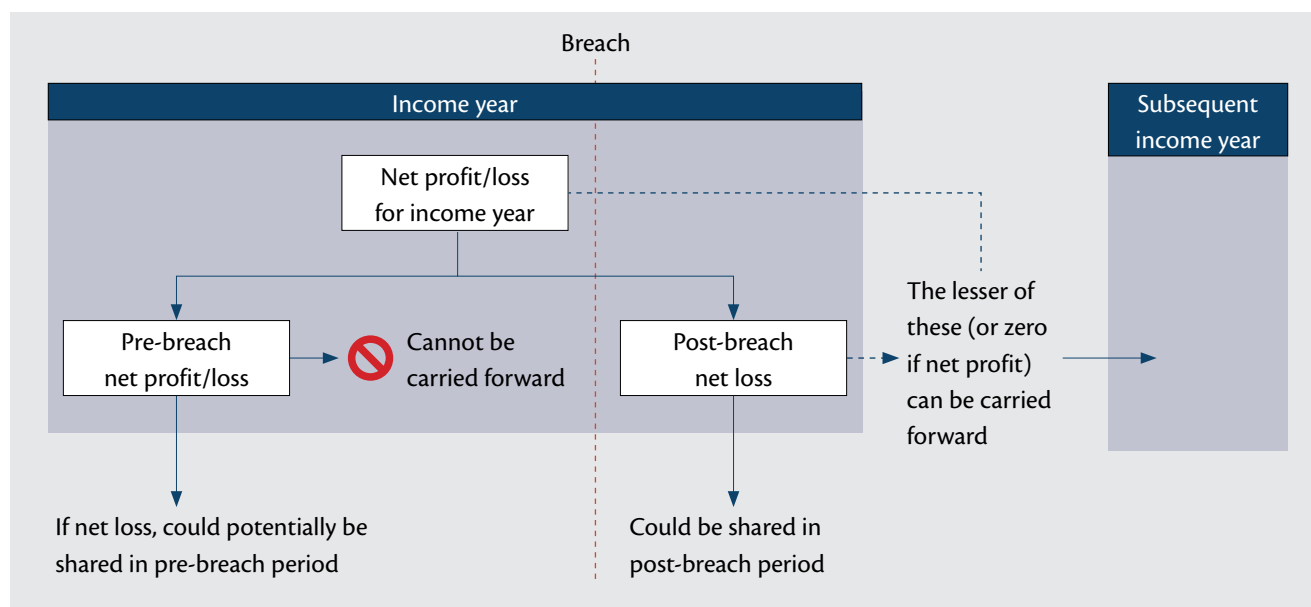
Breach

Income year

Subsequent income year

Net profit/loss for income year

Pre-breach net profit/loss

Cannot be carried forward

Post-breach net loss

The lesser of these (or zero if net profit) can be carried forward

If net loss, could potentially be shared in pre-breach period

Could be shared in post-breach period